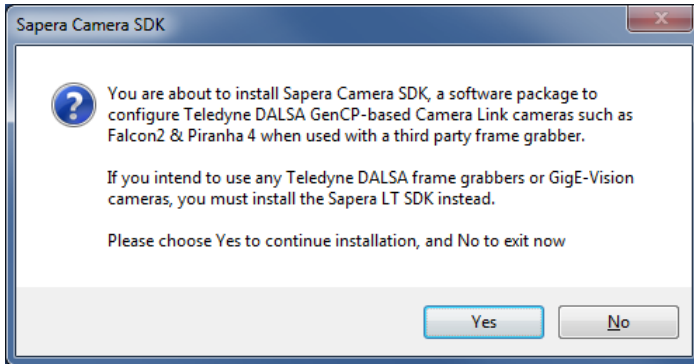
Sapera Camera SDK

You are about to install Sapera Camera SDK, a software package to configure Teledyne DALSA GenCP-based Camera Link cameras such as Falcon2 & Piranha 4 when used with a third party frame grabber.

If you intend to use any Teledyne DALSA frame grabbers or GigE-Vision cameras, you must install the Sapera LT SDK instead.

Please choose Yes to continue installation, and No to exit now

Yes

No